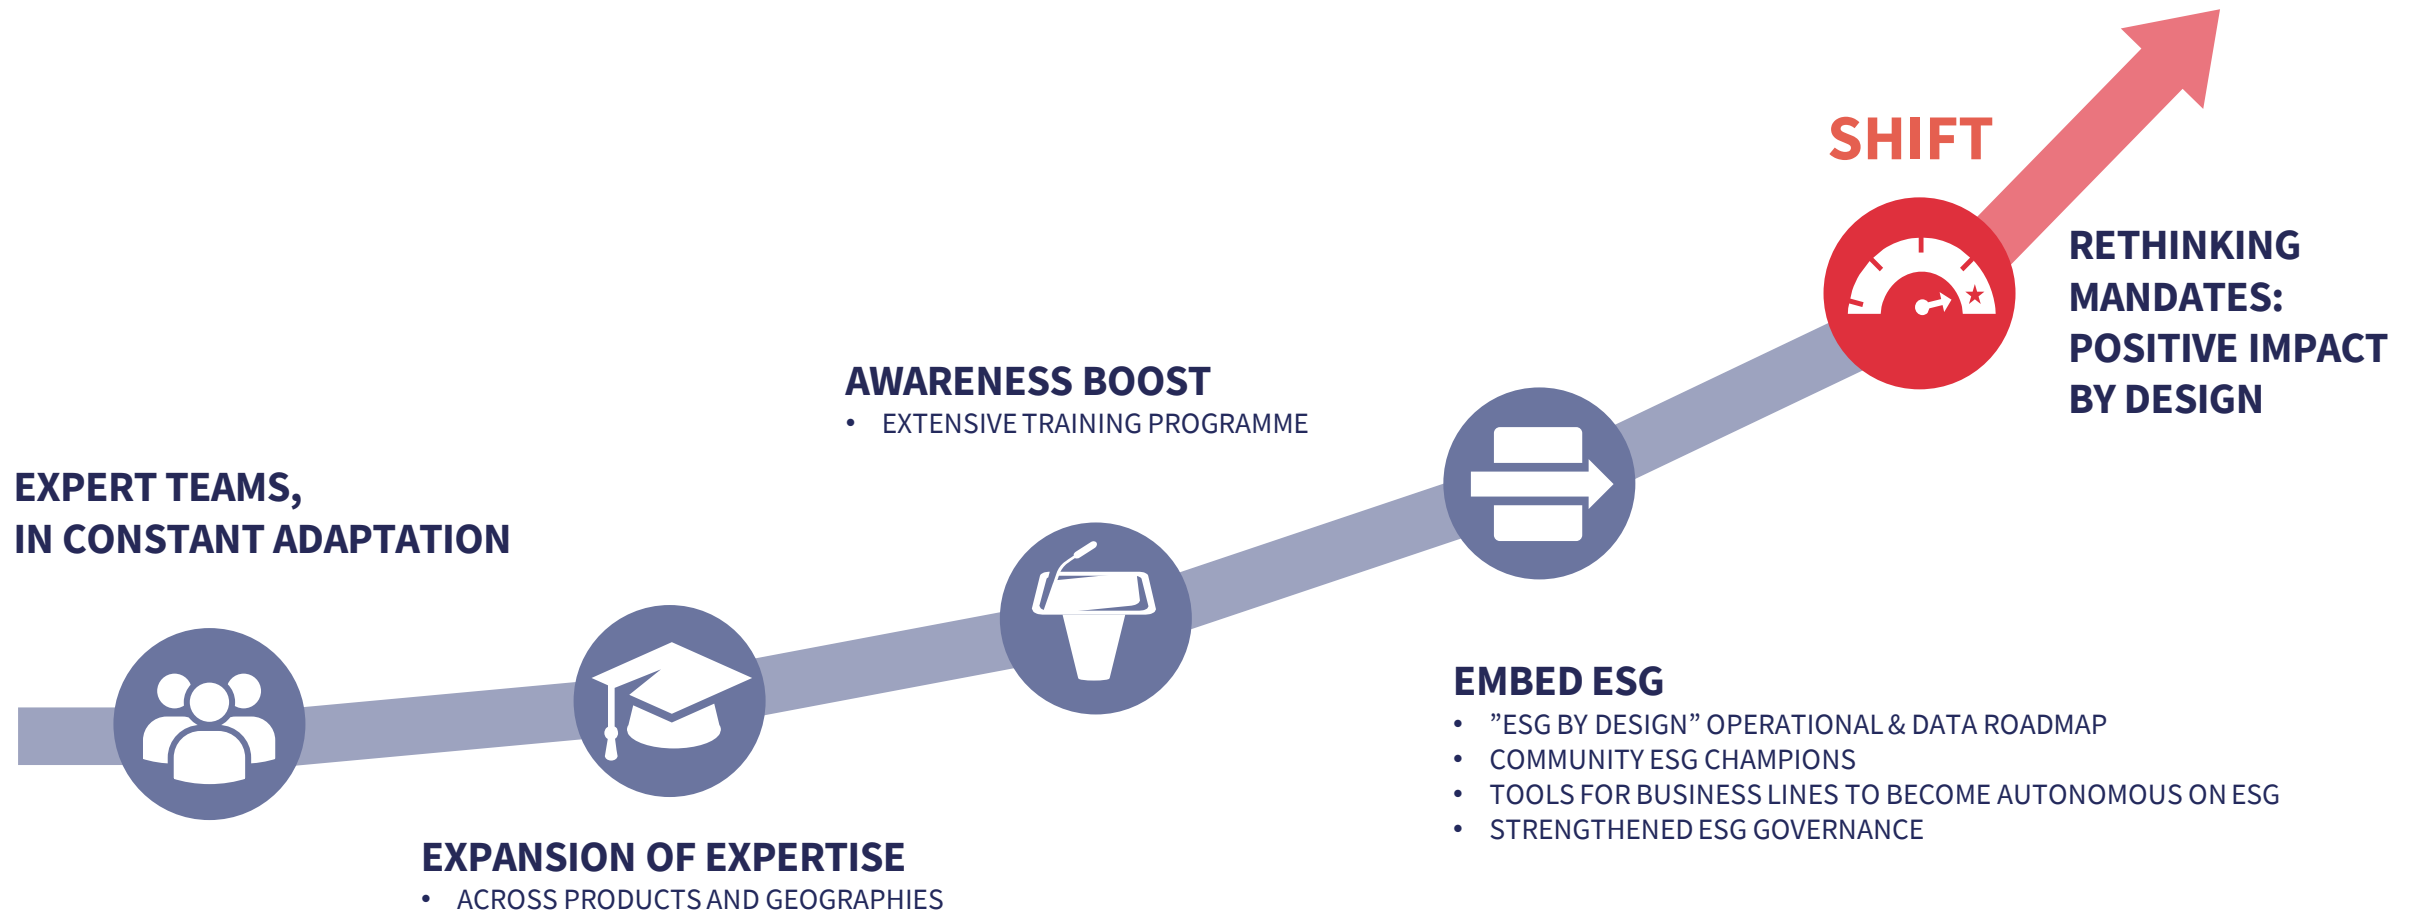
SHIFT

RETHINKING MANDATES: POSITIVE IMPACT BY DESIGN

AWARENESS BOOST
• EXTENSIVE TRAINING PROGRAMME

EXPERT TEAMS, IN CONSTANT ADAPTATION

EMBED ESG
• ”ESG BY DESIGN” OPERATIONAL & DATA ROADMAP
• COMMUNITY ESG CHAMPIONS
• TOOLS FOR BUSINESS LINES TO BECOME AUTONOMOUS ON ESG
• STRENGTHENED ESG GOVERNANCE

EXPANSION OF EXPERTISE
• ACROSS PRODUCTS AND GEOGRAPHIES